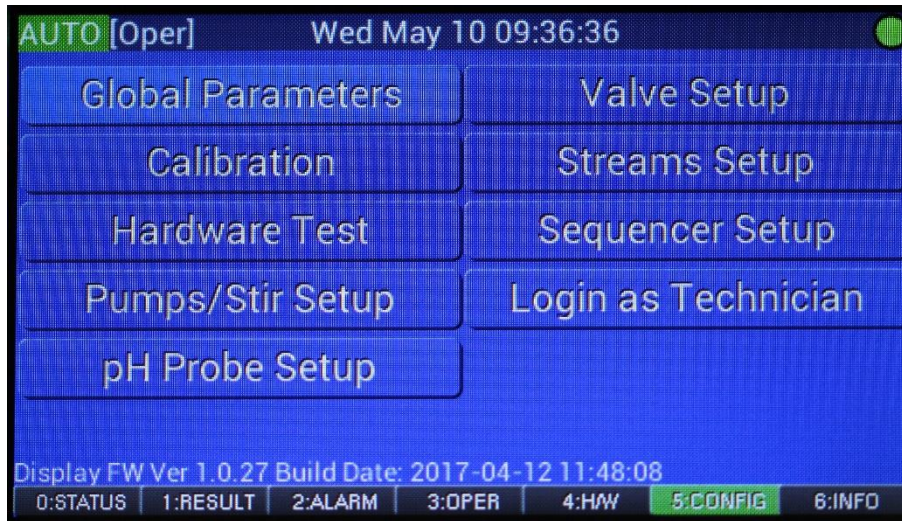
AUTO [Oper] Wed May 10 09:36:36

Global Parameters
Valve Setup
Calibration
Streams Setup
Hardware Test
Sequencer Setup
Pumps/Stir Setup
Login as Technician
pH Probe Setup

Display FW Ver 1.0.27 Build Date: 2017-04-12 11:48:08

0:STATUS | 1:RESULT | 2:ALARM | 3:OPER | 4:H/W | 5:CONFIG | 6:INFO